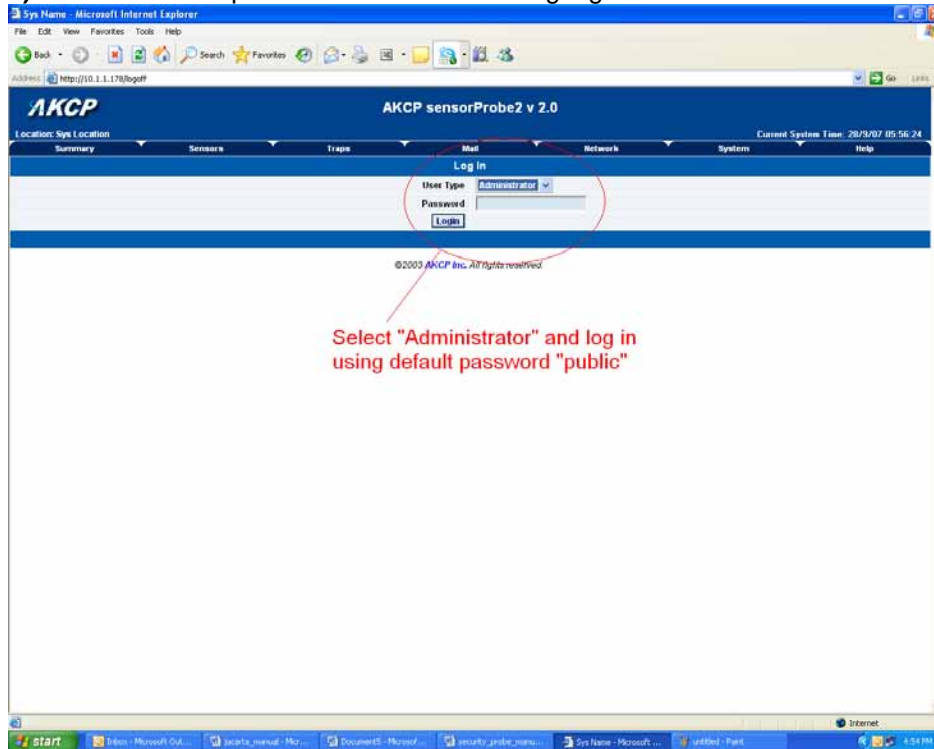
Sys Name - Microsoft Internet Explorer

File Edit View Favorites Tools Help

Back Search Favorites

Address http://10.1.1.178/logoff

Go Links

AKCP

AKCP sensorProbe2 v 2.0

Location: Sys Location

Current System Time: 28/9/07 05:56:24

Summary Sensors Traps Mail Network System Help

Log In

User Type Administrator

Password

Login

©2003 AKCP Inc. All rights reserved.

Select "Administrator" and log in using default password "public"

Internet

start Inbox - Microsoft Out... jacarta_manual - Micr... Document5 - Microsof... security_probe_manu... Sys Name - Microsoft ... untitled - Paint 4:54 PM